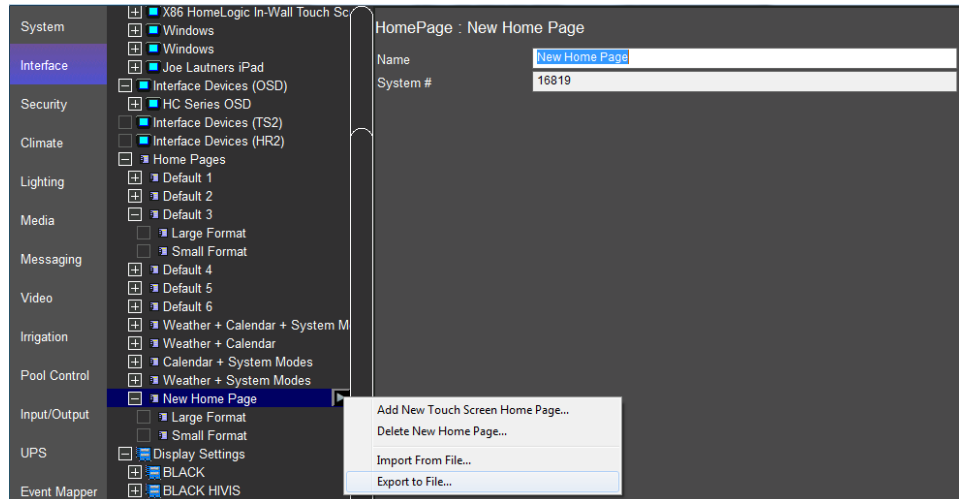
System
Interface
Security
Climate
Lighting
Media
Messaging
Video
Irrigation
Pool Control
Input/Output
UPS
Event Mapper

X86 HomeLogic In-Wall Touch Sc
Windows
Windows
Joe Lautners iPad
Interface Devices (OSD)
HC Series OSD
Interface Devices (TS2)
Interface Devices (HR2)
Home Pages
Default 1
Default 2
Default 3
Large Format
Small Format
Default 4
Default 5
Default 6
Weather + Calendar + System M
Weather + Calendar
Calendar + System Modes
Weather + System Modes
New Home Page
Large Format
Small Format
Display Settings
BLACK
BLACK HIVIS

HomePage : New Home Page

| Name | New Home Page |
|---|---|
| System # | 16819 |

Add New Touch Screen Home Page...
Delete New Home Page...
Import From File...
Export to File...